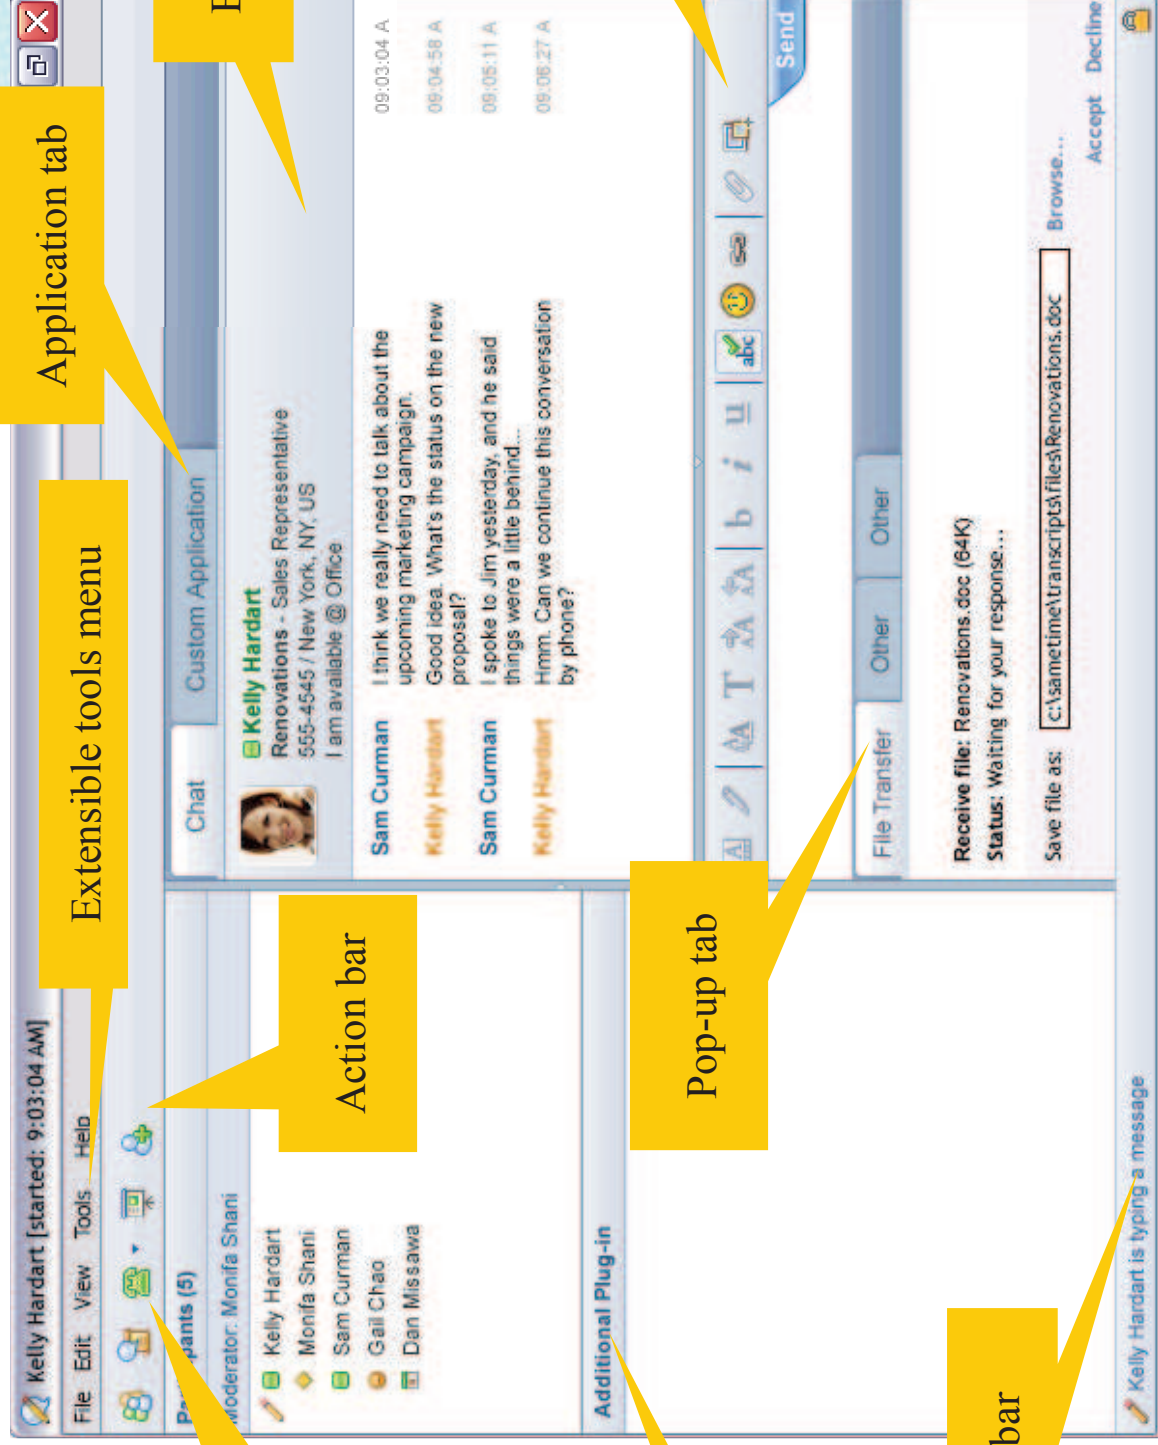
Kelly Hardart [started: 9:03:04 AM]

File Edit View Tools Help

Application tab

Extensible tools menu

Action bar

Pop-up tab

bar

E

Pa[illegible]pants (5)

Moderator: Monifa Shani

Kelly Hardart
Monifa Shani
Sam Curman
Gail Chao
Dan Missawa

Additional Plug-in

Chat

Custom Application

Kelly Hardart
Renovations - Sales Representative
555-4545 / New York, NY, US
I am available @ Office

Sam Curman I think we really need to talk about the upcoming marketing campaign. 09:03:04 A

Kelly Hardart Good idea. What's the status on the new proposal? 09:04:58 A

Sam Curman I spoke to Jim yesterday, and he said things were a little behind... 09:05:11 A

Kelly Hardart Hmm. Can we continue this conversation by phone? 09:06:27 A

Send

File Transfer

Other

Other

Receive file: Renovations.doc (64K)
Status: Waiting for your response...

Save file as: c:\sametime\transcripts\files\Renovations.doc Browse...

Accept Decline

Kelly Hardart is typing a message